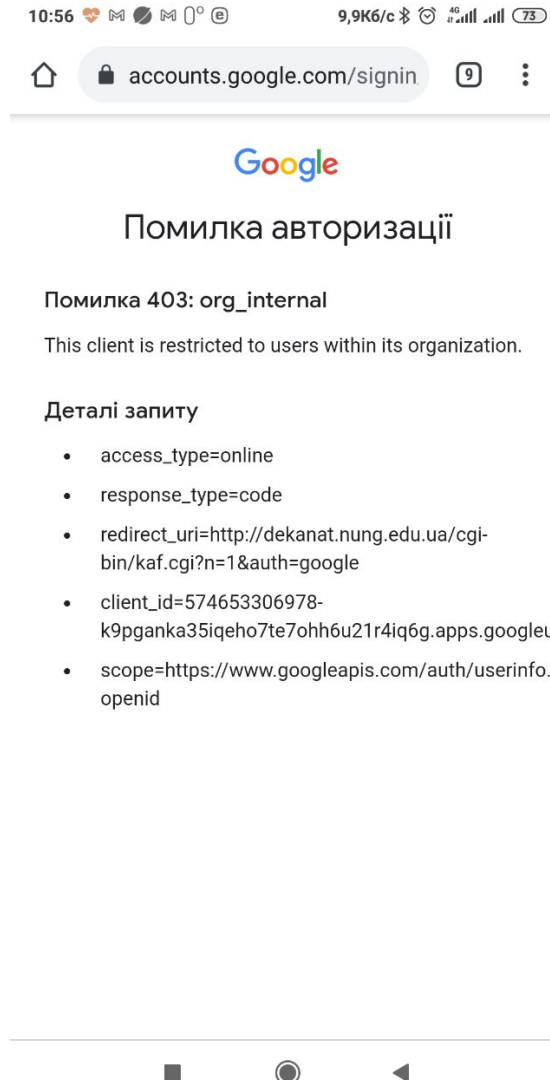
10:56 9,9Кб/с 73

accounts.google.com/signin 9

Google

Помилка авторизації

Помилка 403: org_internal

This client is restricted to users within its organization.

Деталі запиту

- access_type=online
- response_type=code
- redirect_uri=http://dekanat.nung.edu.ua/cgi-bin/kaf.cgi?n=1&auth=google
- client_id=574653306978-k9pganka35iqeho7te7ohh6u21r4iq6g.apps.googleu
- scope=https://www.googleapis.com/auth/userinfo. openid